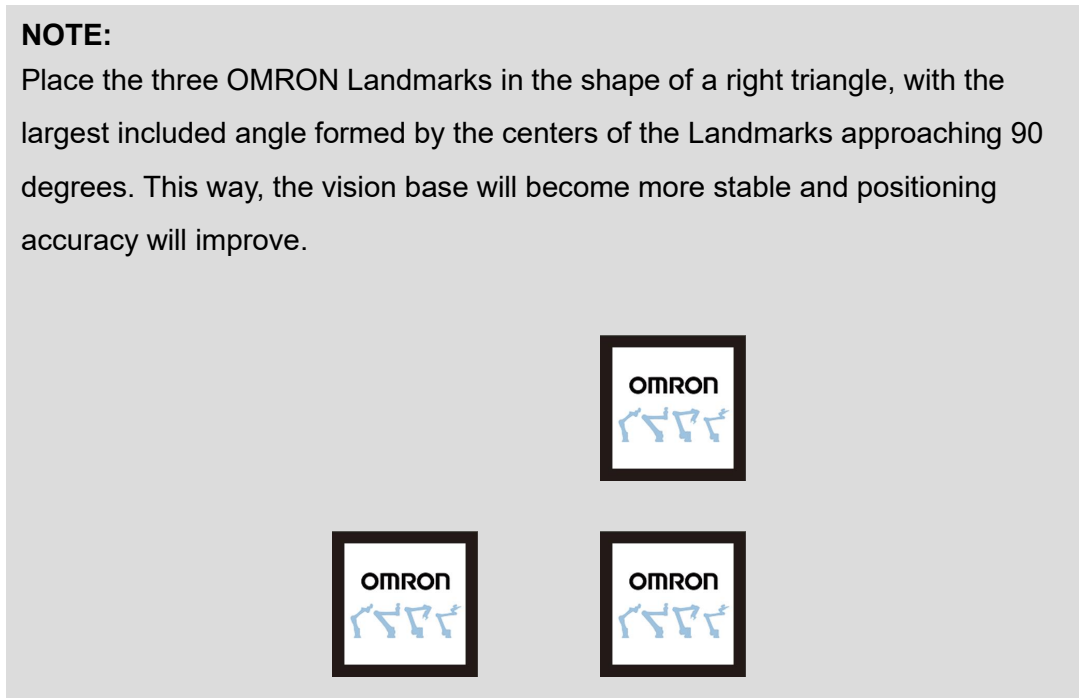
**NOTE:**

Place the three OMRON Landmarks in the shape of a right triangle, with the largest included angle formed by the centers of the Landmarks approaching 90 degrees. This way, the vision base will become more stable and positioning accuracy will improve.

OMRON

OMRON

OMRON